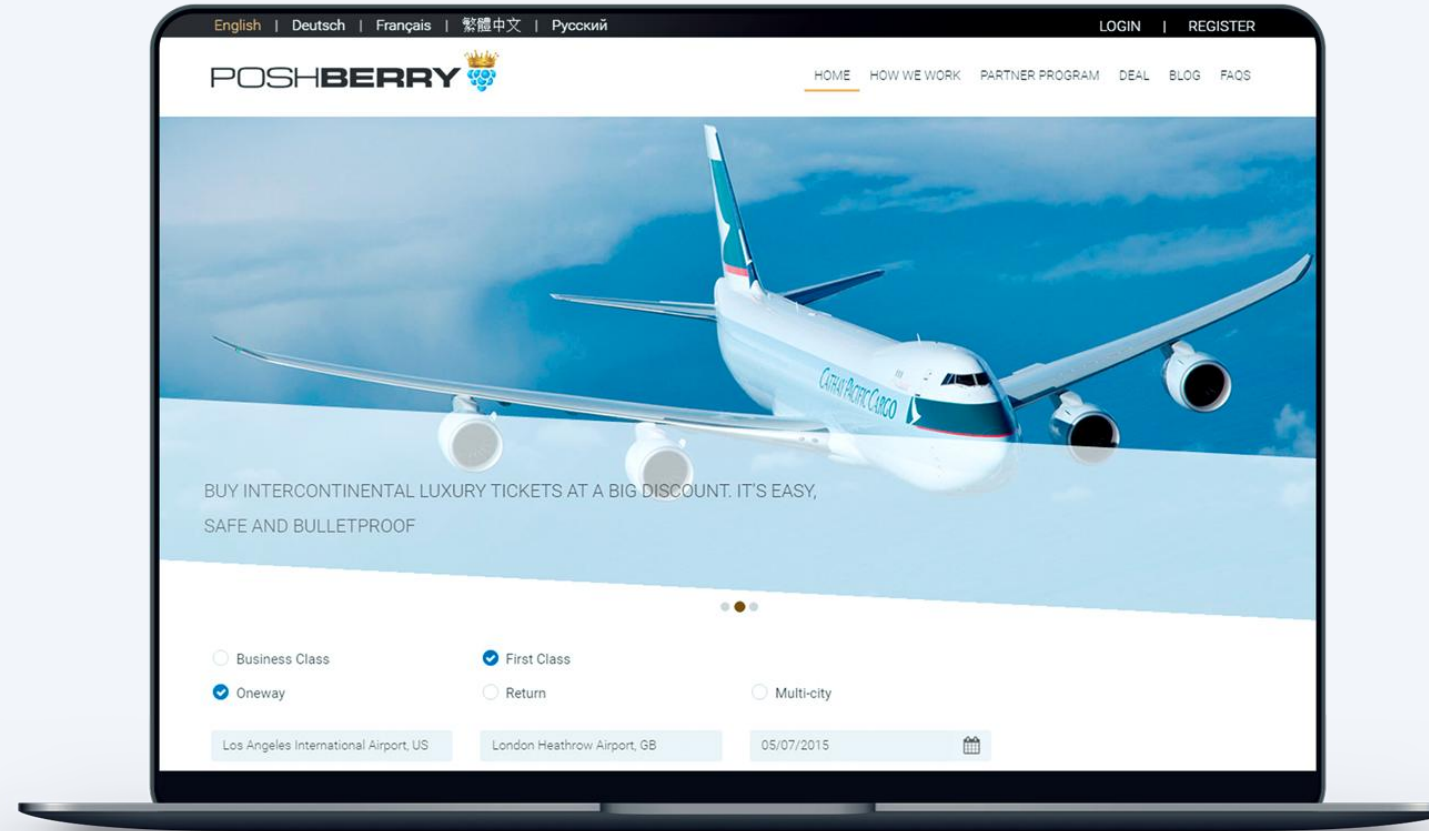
English | Deutsch | Français | 繁體中文 | Русский

LOGIN | REGISTER

POSHBERRY

HOME HOW WE WORK PARTNER PROGRAM DEAL BLOG FAQS

CATHAY PACIFIC CARGO

BUY INTERCONTINENTAL LUXURY TICKETS AT A BIG DISCOUNT. IT'S EASY, SAFE AND BULLETPROOF

Business Class
First Class
Oneway
Return
Multi-city

Los Angeles International Airport, US
London Heathrow Airport, GB
05/07/2015